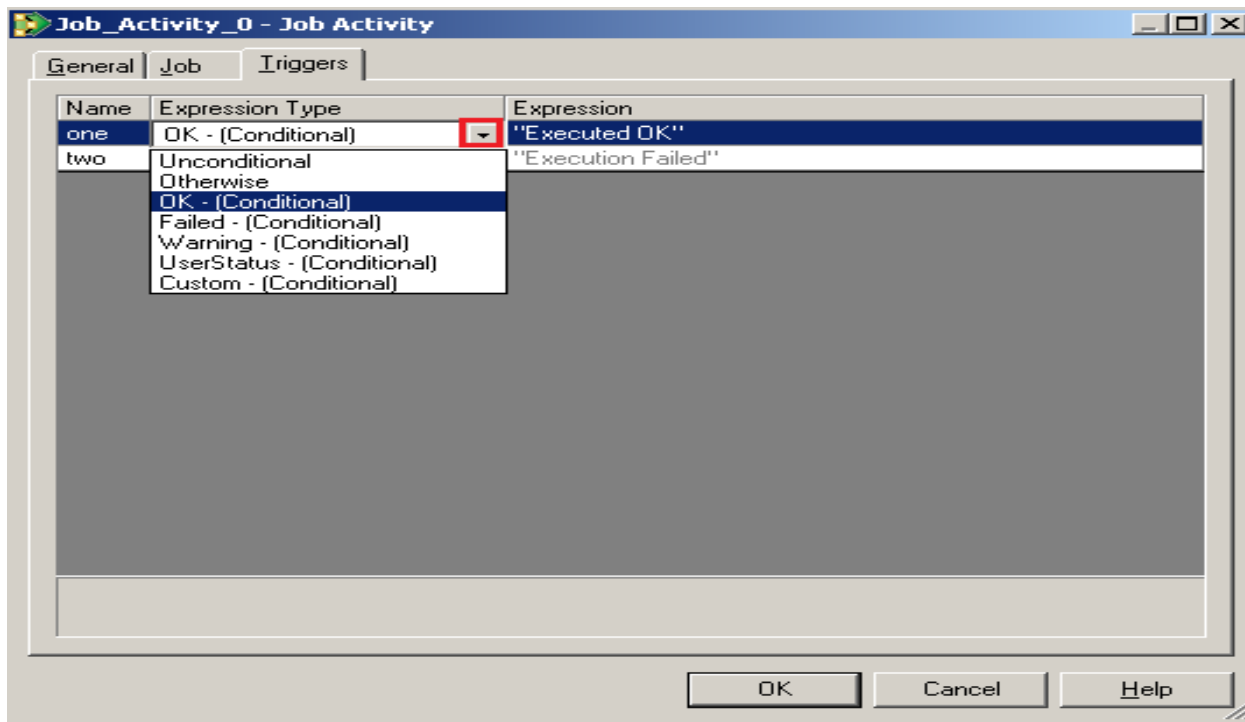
Job_Activity_0 - Job Activity

General Job Triggers

| Name | Expression Type | Expression |
|---|---|---|
| one | OK - (Conditional) | "Executed OK" |
| two | | "Execution Failed" |

Unconditional
Otherwise
OK - (Conditional)
Failed - (Conditional)
Warning - (Conditional)
UserStatus - (Conditional)
Custom - (Conditional)

OK Cancel Help